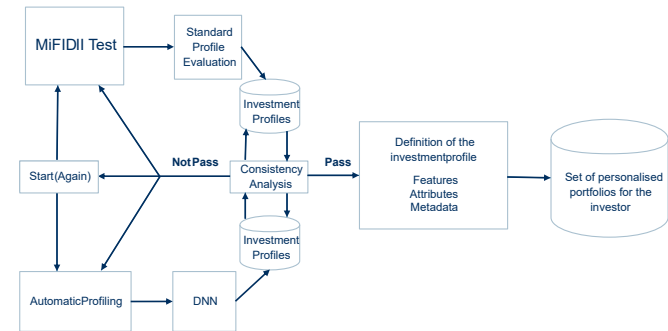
MiFIDII Test

Standard Profile Evaluation

Investment Profiles

Start(Again)

Not Pass

Consistency Analysis

Pass

Definition of the investmentprofile

Features
Attributes
Metadata

Set of personalised portfolios for the investor

Investment Profiles

AutomaticProfiling

DNN